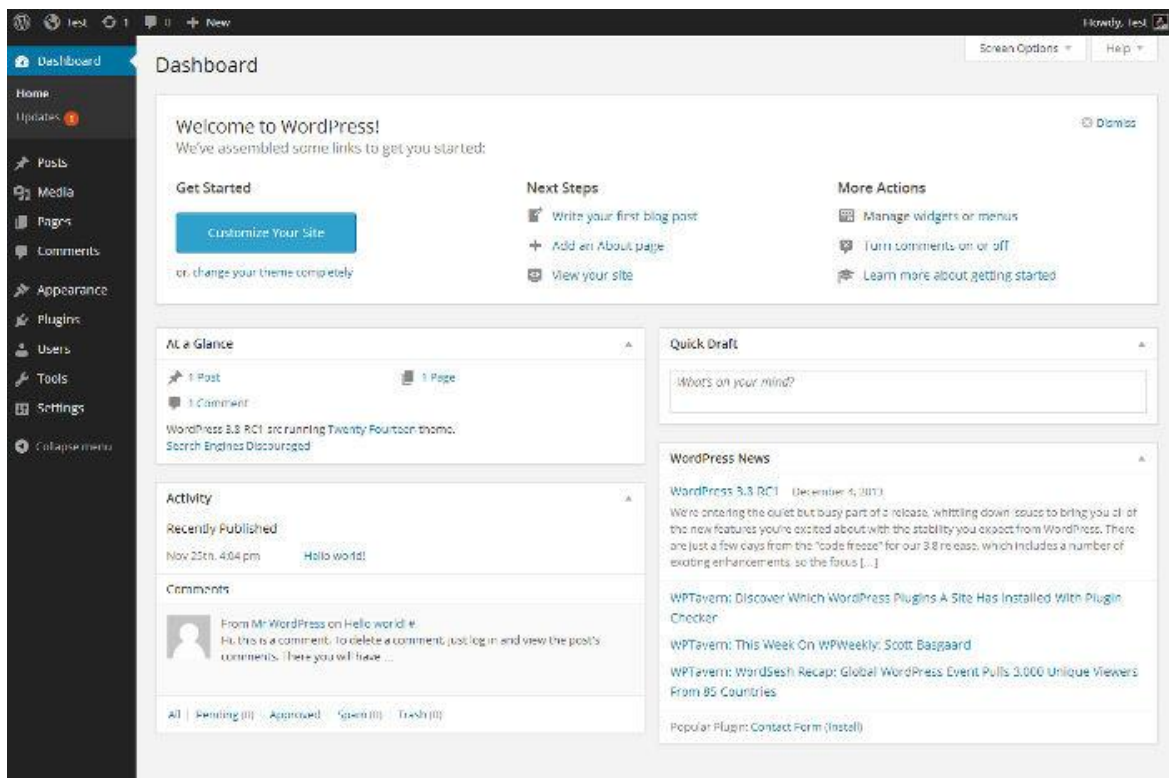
test 1 0 + New Howdy, test

Dashboard
Home
Updates 1
Posts
Media
Pages
Comments
Appearance
Plugins
Users
Tools
Settings
Collapse menu

Screen Options ▾ Help ▾

Dashboard

Welcome to WordPress!
We've assembled some links to get you started:
Dismiss

Get Started
Customize Your Site
or, change your theme completely

Next Steps
Write your first blog post
Add an About page
View your site

More Actions
Manage widgets or menus
Turn comments on or off
Learn more about getting started

At a Glance
1 Post
1 Page
1 Comment
WordPress 3.8 RC1 are running Twenty Fourteen theme.
Search Engines Discouraged

Quick Draft
What's on your mind?

Activity
Recently Published
Nov 25th, 4:04 pm Hello world!

Comments
From Mr WordPress on Hello world! #
Hi, this is a comment. To delete a comment, just log in and view the post's comments. There you will have ...

All | Pending (0) | Approved | Spam (0) | Trash (0)

WordPress News
WordPress 3.8 RC1 December 4, 2013
We're entering the quiet but busy part of a release, whittling down issues to bring you all of the new features you're excited about with the stability you expect from WordPress. There are just a few days from the "code freeze" for our 3.8 release, which includes a number of exciting enhancements, so the focus [...]

WPTavern: Discover Which WordPress Plugins A Site Has Installed With Plugin Checker
WPTavern: This Week On WPWeekly: Scott Basgaard
WPTavern: WordSesh Recap: Global WordPress Event Pulls 3,000 Unique Viewers From 85 Countries
Popular Plugin: Contact Form (Install)